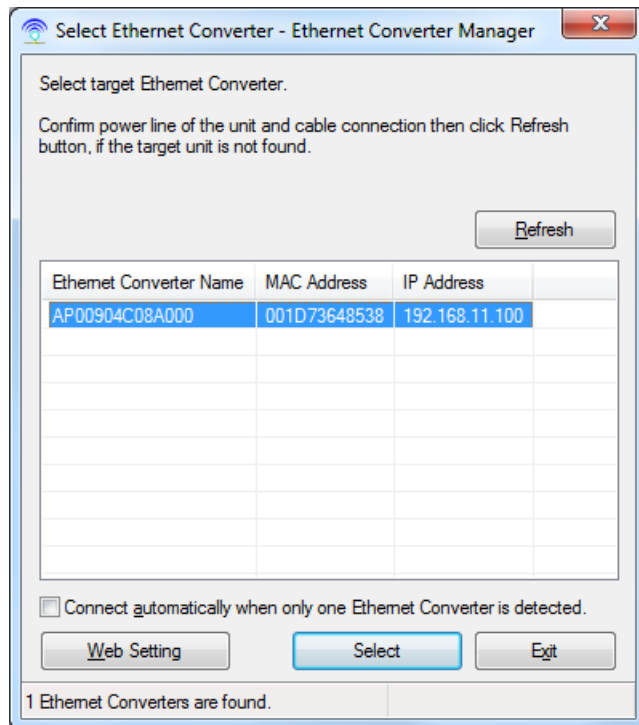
Select Ethernet Converter - Ethernet Converter Manager

Select target Ethernet Converter.

Confirm power line of the unit and cable connection then click Refresh button, if the target unit is not found.

Refresh

| Ethernet Converter Name | MAC Address | IP Address |
|---|---|---|
| AP00904C08A000 | 001D73648538 | 192.168.11.100 |

Connect automatically when only one Ethernet Converter is detected.

Web Setting

Select

Exit

1 Ethernet Converters are found.